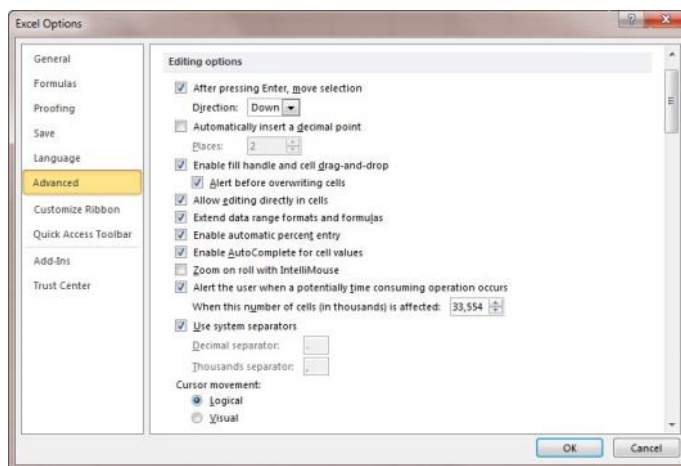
Excel Options

General
Formulas
Proofing
Save
Language
Advanced
Customize Ribbon
Quick Access Toolbar
Add-Ins
Trust Center

Editing options

After pressing Enter, move selection
Direction: Down
Automatically insert a decimal point
Places: 2
Enable fill handle and cell drag-and-drop
Alert before overwriting cells
Allow editing directly in cells
Extend data range formats and formulas
Enable automatic percent entry
Enable AutoComplete for cell values
Zoom on roll with IntelliMouse
Alert the user when a potentially time consuming operation occurs
When this number of cells (in thousands) is affected: 33,554
Use system separators
Decimal separator: .
Thousands separator: ,
Cursor movement:
Logical
Visual

OK
Cancel